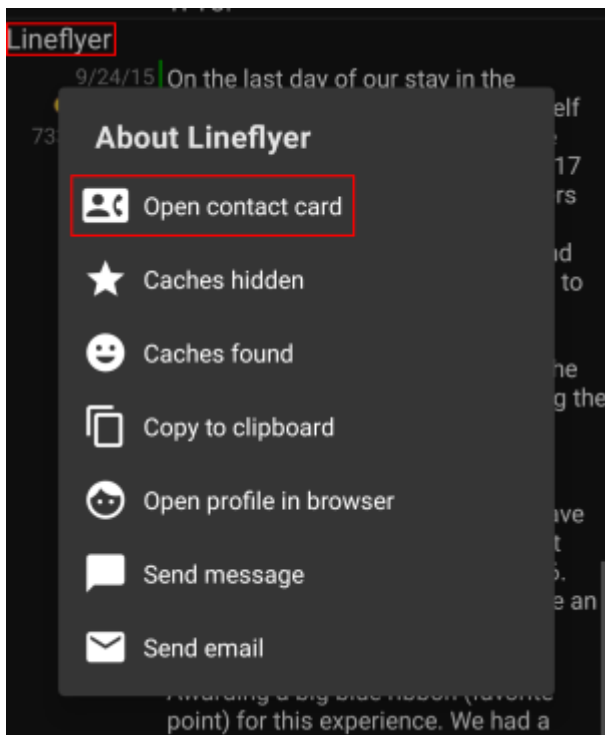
Lineflyer

9/24/15 On the last day of our stay in the

About Lineflyer

Open contact card

Caches hidden

Caches found

Copy to clipboard

Open profile in browser

Send message

Send email

point) for this experience. We had a